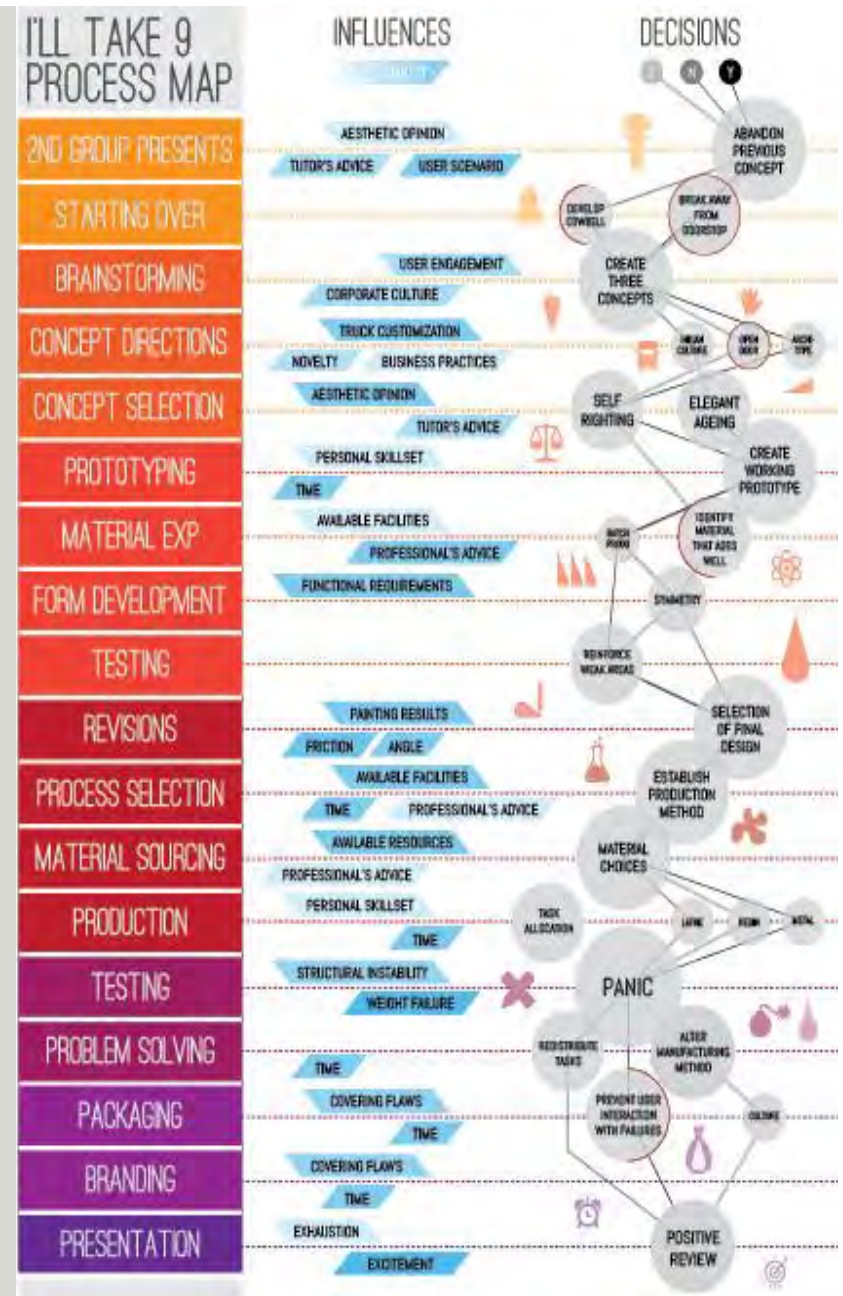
I'LL TAKE 9 PROCESS MAP

INFLUENCES

DECISIONS

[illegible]

Y

2ND GROUP PRESENTS
STARTING OVER
BRAINSTORMING
CONCEPT DIRECTIONS
CONCEPT SELECTION
PROTOTYPING
MATERIAL EXP
FORM DEVELOPMENT
TESTING
REVISIONS
PROCESS SELECTION
MATERIAL SOURCING
PRODUCTION
TESTING
PROBLEM SOLVING
PACKAGING
BRANDING
PRESENTATION

AESTHETIC OPINION
TUTOR'S ADVICE
USER SCENARIO
USER ENGAGEMENT
CORPORATE CULTURE
TRUCK CUSTOMIZATION
NOVELTY
BUSINESS PRACTICES
AESTHETIC OPINION
TUTOR'S ADVICE
PERSONAL SKILLSET
TIME
AVAILABLE FACILITIES
PROFESSIONAL'S ADVICE
FUNCTIONAL REQUIREMENTS
PAINTING RESULTS
FRICTION
ANGLE
AVAILABLE FACILITIES
TIME
PROFESSIONAL'S ADVICE
AVAILABLE RESOURCES
PROFESSIONAL'S ADVICE
PERSONAL SKILLSET
TIME
STRUCTURAL INSTABILITY
WEIGHT FAILURE
TIME
COVERING FLAWS
TIME
COVERING FLAWS
TIME
EXHAUSTION
EXCITEMENT

ABANDON PREVIOUS CONCEPT
DEVELOP COWBELL
BREAK AWAY FROM DOORSTOP
CREATE THREE CONCEPTS
URBAN CULTURE
OPEN BOOK
ARCHETYPE
SELF RIGHTING
ELEGANT AGEING
CREATE WORKING PROTOTYPE
IDENTIFY MATERIAL THAT AGES WELL
BATCH PRODN
SYMMETRY
REINFORCE WEAK AREAS
SELECTION OF FINAL DESIGN
ESTABLISH PRODUCTION METHOD
MATERIAL CHOICES
TASK ALLOCATION
LATHE
RESIN
METAL
PANIC
REDISTRIBUTE TASKS
ALTER MANUFACTURING METHOD
PREVENT USER INTERACTION WITH FAILURES
CULTURE
POSITIVE REVIEW